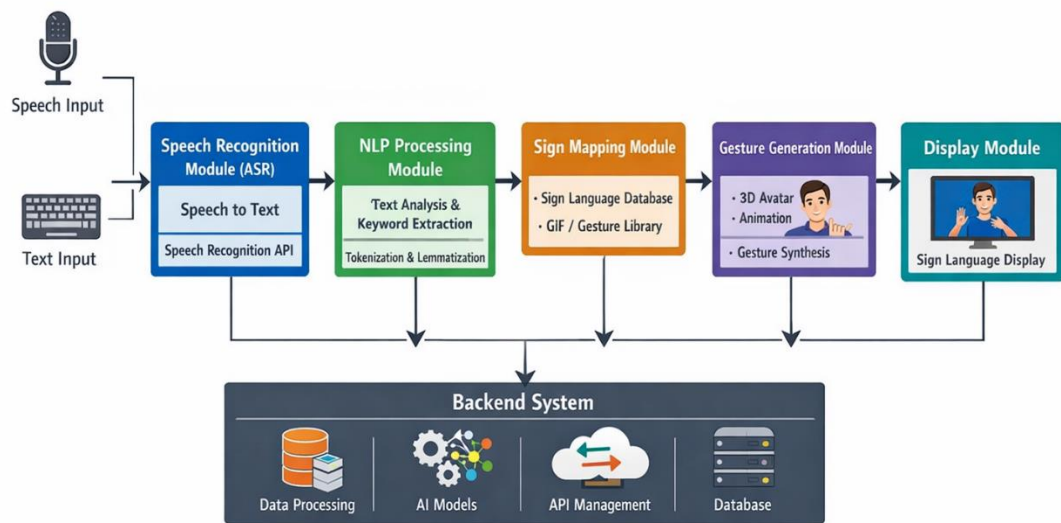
Speech Input

Text Input

Speech Recognition Module (ASR)

Speech to Text

Speech Recognition API

NLP Processing Module

Text Analysis & Keyword Extraction

Tokenization & Lemmatization

Sign Mapping Module

· Sign Language Database

· GIF / Gesture Library

Gesture Generation Module

· 3D Avatar

· Animation

· Gesture Synthesis

Display Module

Sign Language Display

Backend System

Data Processing

AI Models

API Management

Database